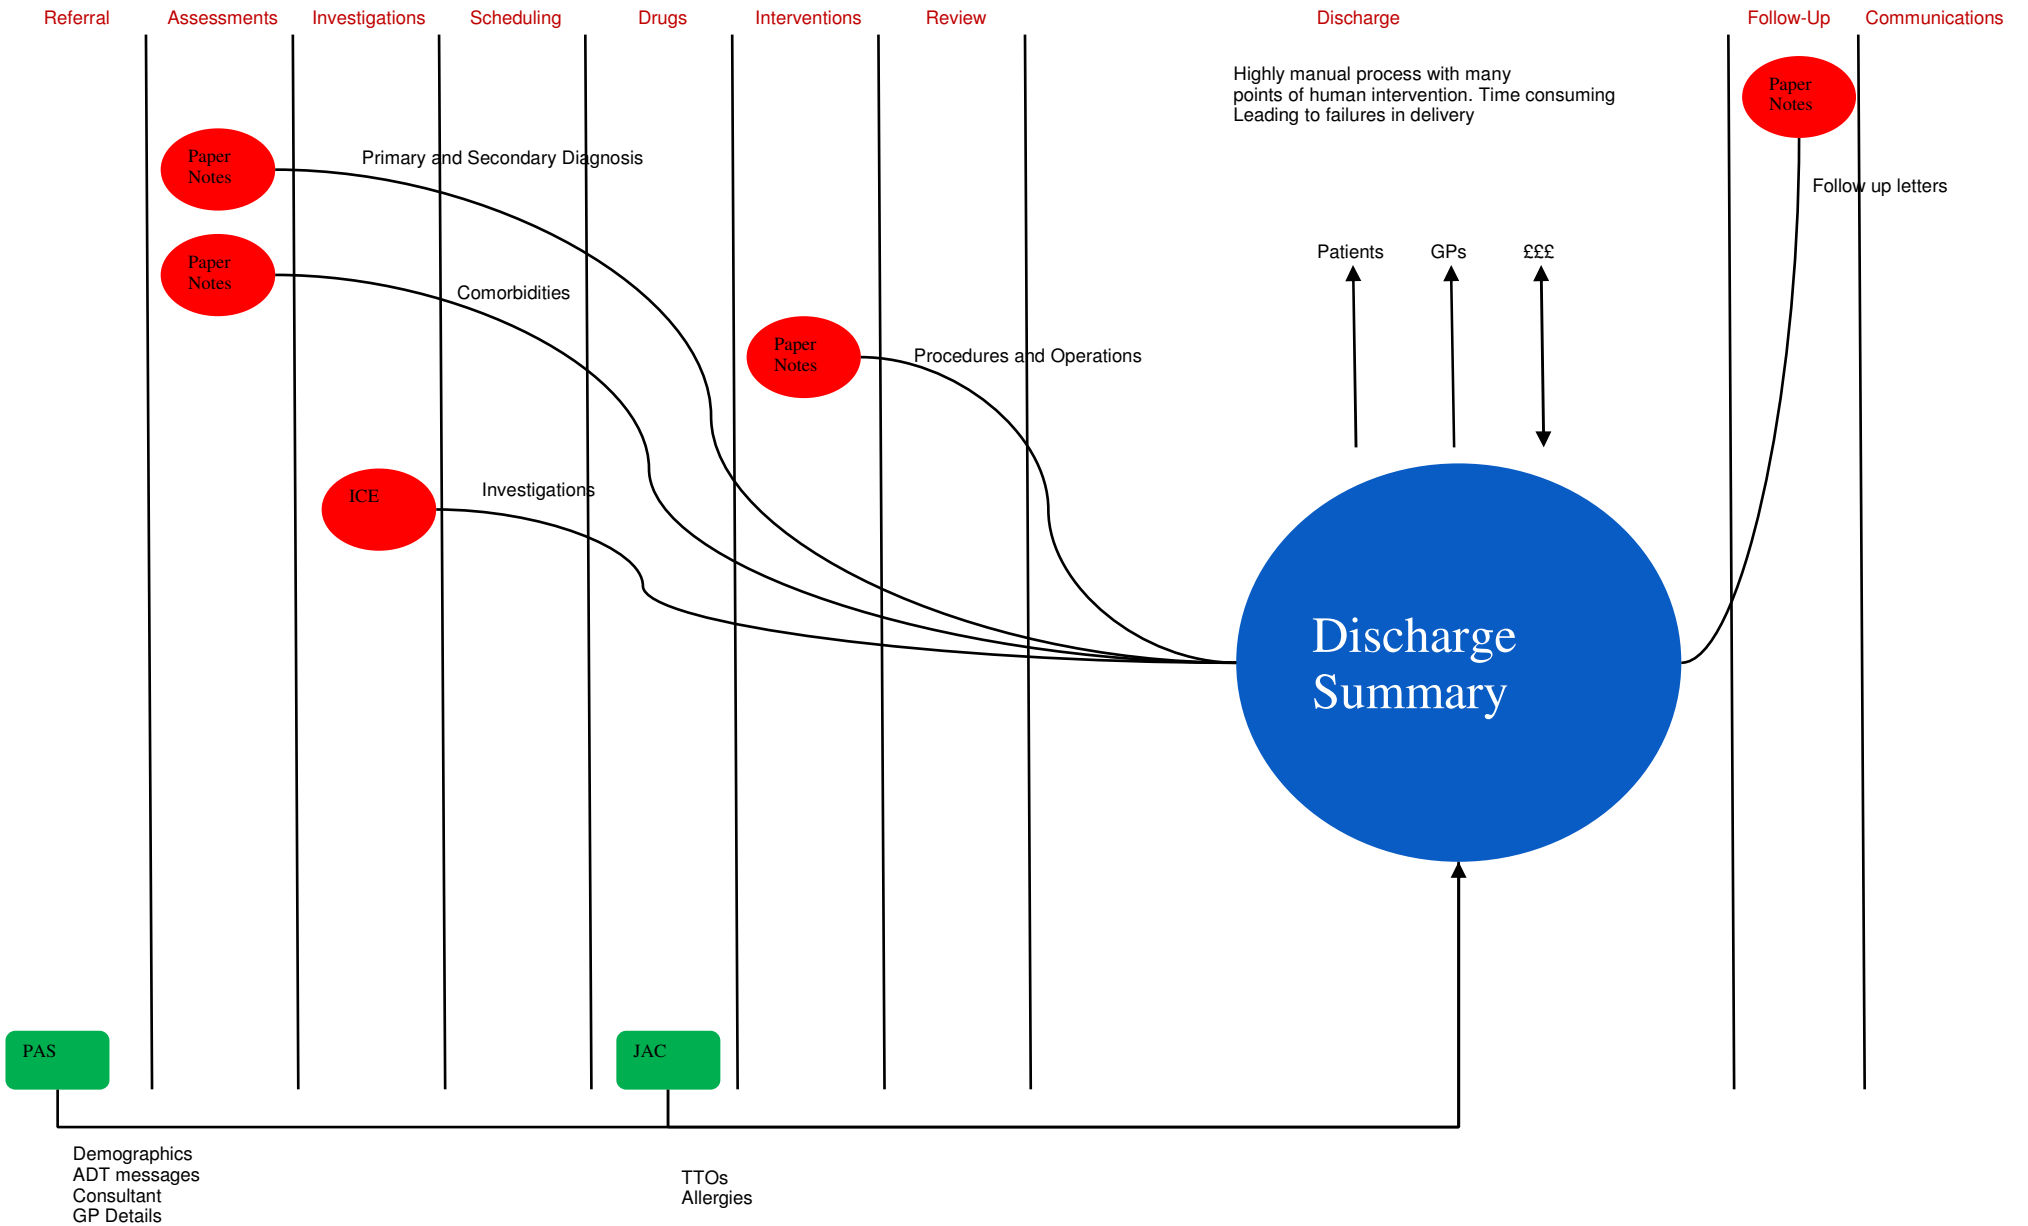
Referral Assessments Investigations Scheduling Drugs Interventions Review Discharge Follow-Up Communications

Highly manual process with many points of human intervention. Time consuming Leading to failures in delivery

Paper Notes

Paper Notes

Primary and Secondary Diagnosis

Follow up letters

Paper Notes

Comorbidities

Patients GPs £££

Paper Notes

Procedures and Operations

ICE

Investigations

Discharge Summary

PAS

JAC

Demographics
ADT messages
Consultant
GP Details

TTOs
Allergies